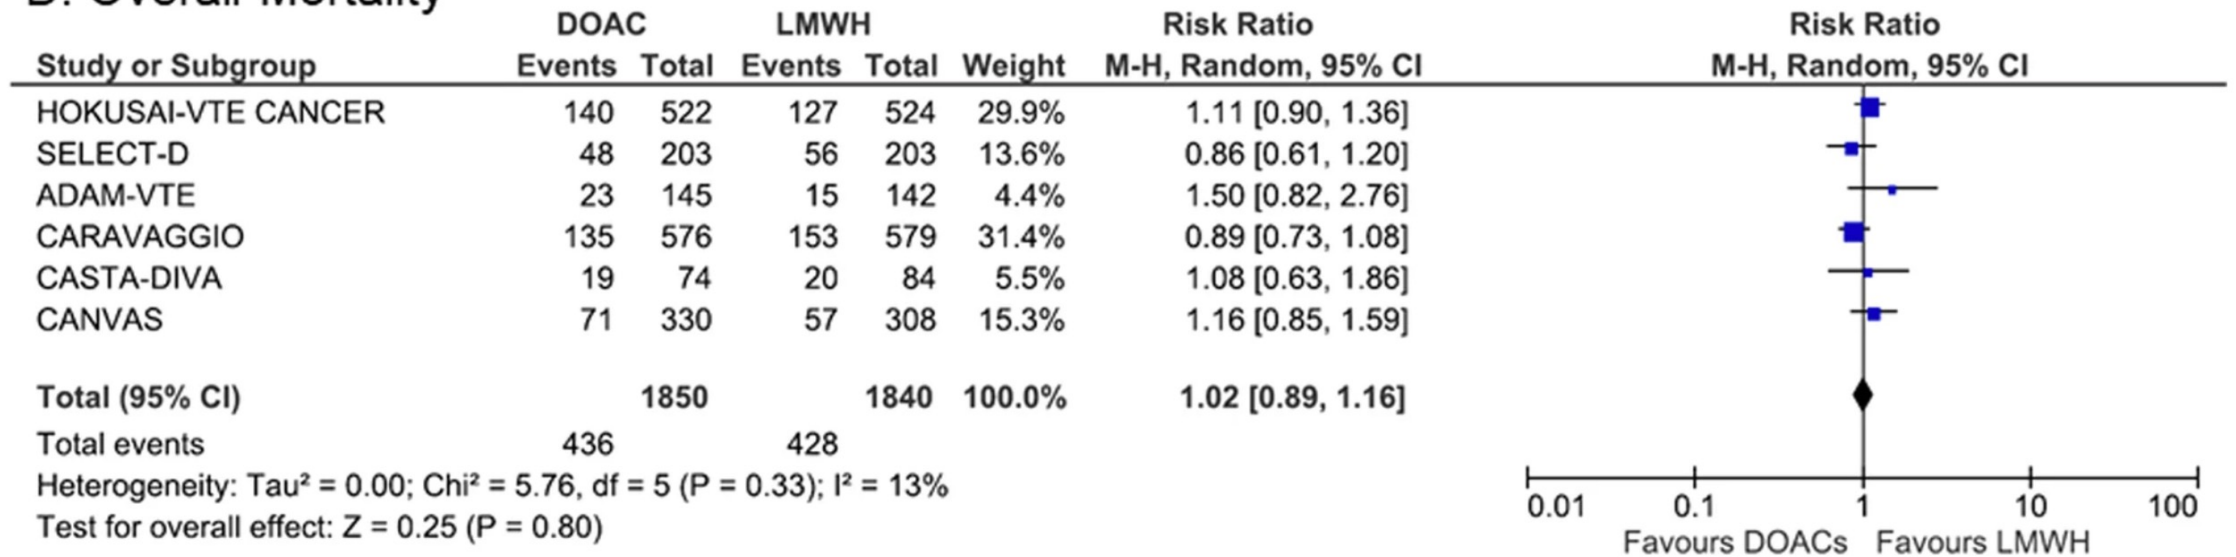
D. Overall Mortality

| Study or Subgroup | DOAC Events | DOAC Total | LMWH Events | LMWH Total | Weight | Risk Ratio M-H, Random, 95% CI |
|---|---|---|---|---|---|---|
| HOKUSAI-VTE CANCER | 140 | 522 | 127 | 524 | 29.9% | 1.11 [0.90, 1.36] |
| SELECT-D | 48 | 203 | 56 | 203 | 13.6% | 0.86 [0.61, 1.20] |
| ADAM-VTE | 23 | 145 | 15 | 142 | 4.4% | 1.50 [0.82, 2.76] |
| CARAVAGGIO | 135 | 576 | 153 | 579 | 31.4% | 0.89 [0.73, 1.08] |
| CASTA-DIVA | 19 | 74 | 20 | 84 | 5.5% | 1.08 [0.63, 1.86] |
| CANVAS | 71 | 330 | 57 | 308 | 15.3% | 1.16 [0.85, 1.59] |
| **Total (95% CI)** | | **1850** | | **1840** | **100.0%** | **1.02 [0.89, 1.16]** |
| Total events | 436 | | 428 | | | |

Heterogeneity: Tau² = 0.00; Chi² = 5.76, df = 5 (P = 0.33); I² = 13%
Test for overall effect: Z = 0.25 (P = 0.80)

Risk Ratio
M-H, Random, 95% CI

0.01 0.1 1 10 100
Favours DOACs Favours LMWH